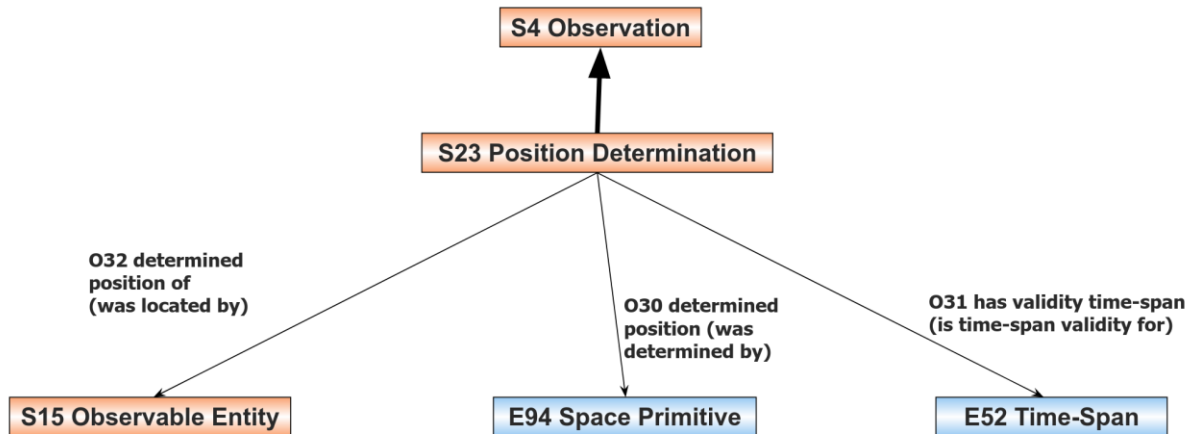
S4 Observation

S23 Position Determination

O32 determined position of (was located by)

O30 determined position (was determined by)

O31 has validity time-span (is time-span validity for)

S15 Observable Entity

E94 Space Primitive

E52 Time-Span